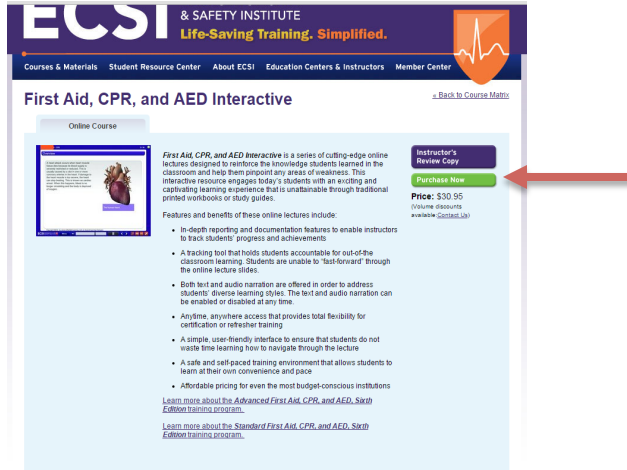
ECSI & SAFETY INSTITUTE
Life-Saving Training. Simplified.

Courses & Materials  Student Resource Center  About ECSI  Education Centers & Instructors  Member Center

First Aid, CPR, and AED Interactive

« Back to Course Matrix

Online Course

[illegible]

First Aid, CPR, and AED Interactive is a series of cutting-edge online lectures designed to reinforce the knowledge students learned in the classroom and help them pinpoint any areas of weakness. This interactive resource engages today's students with an exciting and captivating learning experience that is unattainable through traditional printed workbooks or study guides.

Features and benefits of these online lectures include:

- In-depth reporting and documentation features to enable instructors to track students' progress and achievements
- A tracking tool that holds students accountable for out-of-the-classroom learning. Students are unable to "fast-forward" through the online lecture slides.
- Both text and audio narration are offered in order to address students' diverse learning styles. The text and audio narration can be enabled or disabled at any time.
- Anytime, anywhere access that provides total flexibility for certification or refresher training
- A simple, user-friendly interface to ensure that students do not waste time learning how to navigate through the lecture
- A safe and self-paced training environment that allows students to learn at their own convenience and pace
- Affordable pricing for even the most budget-conscious institutions

Learn more about the Advanced First Aid, CPR, and AED, Sixth Edition training program.

Learn more about the Standard First Aid, CPR, and AED, Sixth Edition training program.

Instructor's Review Copy

Purchase Now

Price: $30.95
(Volume discounts available Contact Us)